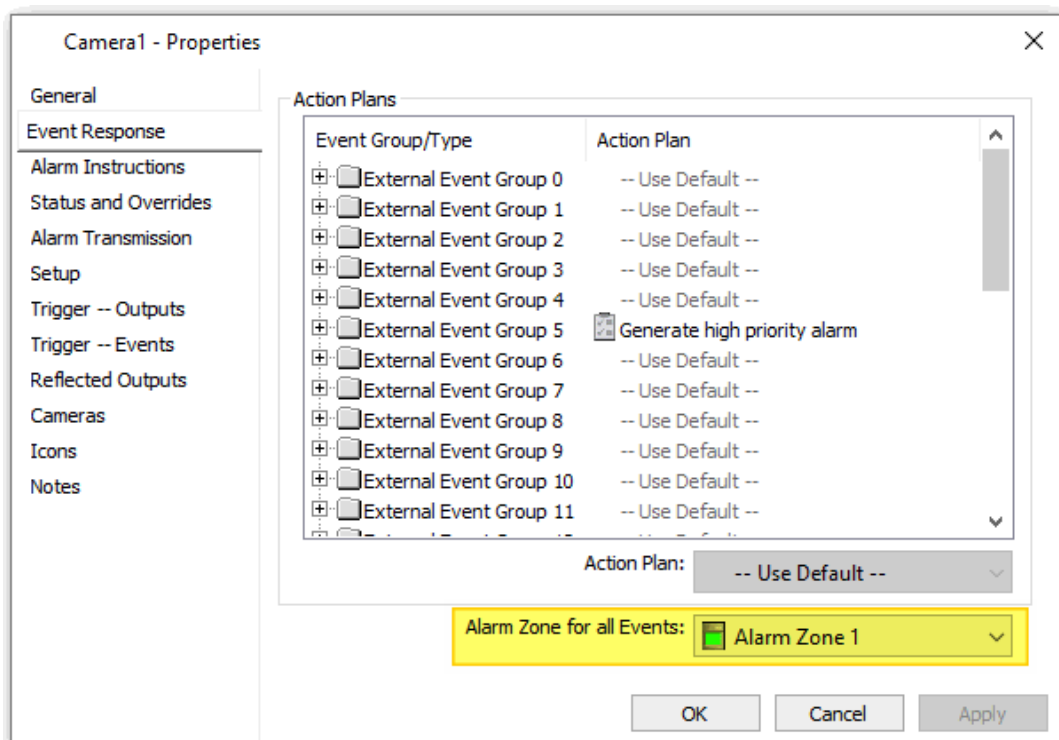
Camera1 - Properties

General
Event Response
Alarm Instructions
Status and Overrides
Alarm Transmission
Setup
Trigger -- Outputs
Trigger -- Events
Reflected Outputs
Cameras
Icons
Notes

Action Plans

| Event Group/Type | Action Plan |
|---|---|
| External Event Group 0 | -- Use Default -- |
| External Event Group 1 | -- Use Default -- |
| External Event Group 2 | -- Use Default -- |
| External Event Group 3 | -- Use Default -- |
| External Event Group 4 | -- Use Default -- |
| External Event Group 5 | Generate high priority alarm |
| External Event Group 6 | -- Use Default -- |
| External Event Group 7 | -- Use Default -- |
| External Event Group 8 | -- Use Default -- |
| External Event Group 9 | -- Use Default -- |
| External Event Group 10 | -- Use Default -- |
| External Event Group 11 | -- Use Default -- |
| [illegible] | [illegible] |

Action Plan: -- Use Default --

Alarm Zone for all Events: Alarm Zone 1

OK Cancel Apply